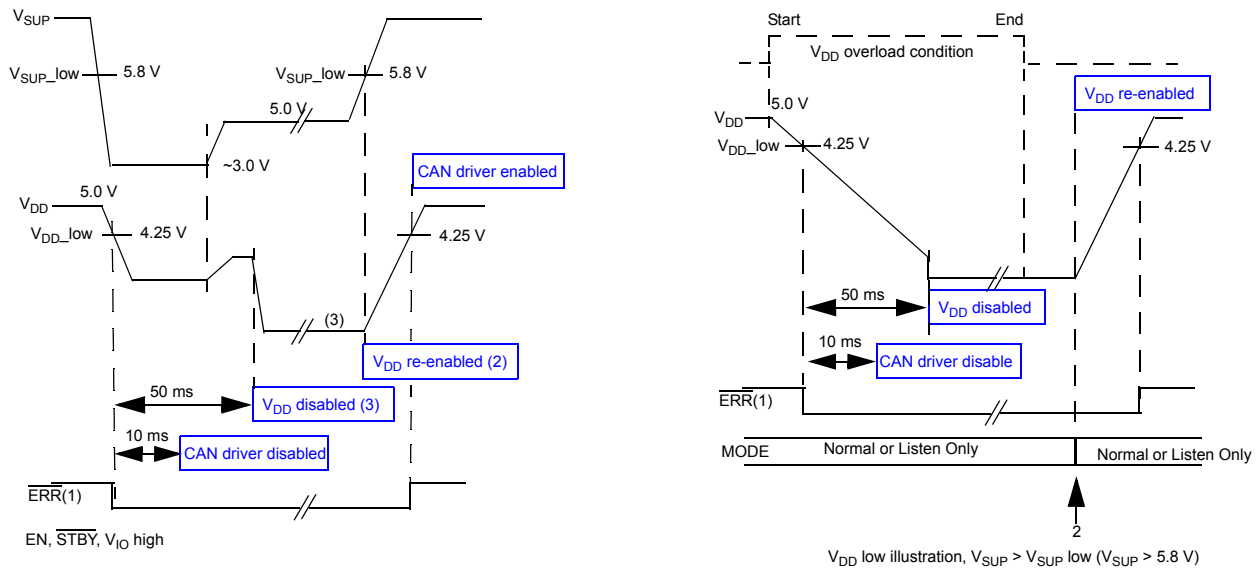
$V_{SUP}$

$V_{SUP}$_low 5.8 V

$V_{SUP}$_low 5.8 V

5.0 V

~3.0 V

CAN driver enabled

$V_{DD}$ 5.0 V

$V_{DD}$_low 4.25 V

4.25 V

(3)

$V_{DD}$ re-enabled (2)

50 ms

$V_{DD}$ disabled (3)

10 ms

CAN driver disabled

$\overline{ERR}$(1)

EN, $\overline{STBY}$, $V_{IO}$ high

Start End

$V_{DD}$ overload condition

$V_{DD}$ re-enabled

5.0 V

$V_{DD}$

$V_{DD}$_low 4.25 V

4.25 V

50 ms

$V_{DD}$ disabled

10 ms

CAN driver disable

$\overline{ERR}$(1)

MODE Normal or Listen Only Normal or Listen Only

2

$V_{DD}$ low illustration, $V_{SUP}$ > $V_{SUP}$ low ($V_{SUP}$ > 5.8 V)